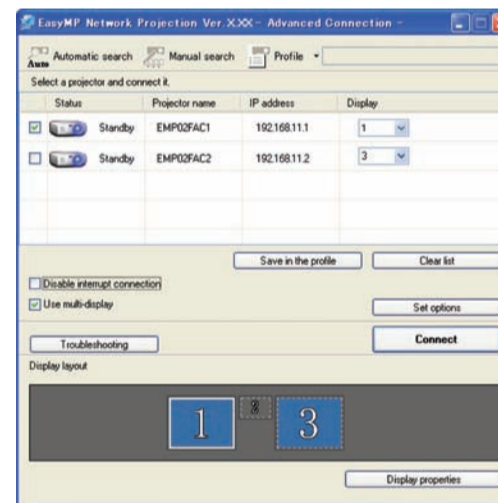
EasyMP Network Projection Ver.X.XX - Advanced Connection -

Auto Automatic search
Manual search
Profile

Select a projector and connect it.

| | Status | Projector name | IP address | Display |
|---|---|---|---|---|
| ☑ | Standby | EMP02FAC1 | 192.168.11.1 | 1 |
| ☐ | Standby | EMP02FAC2 | 192.168.11.2 | 3 |

Save in the profile
Clear list

Disable interrupt connection
Use multi-display

Set options

Troubleshooting

Connect

Display layout

1
2
3

Display properties